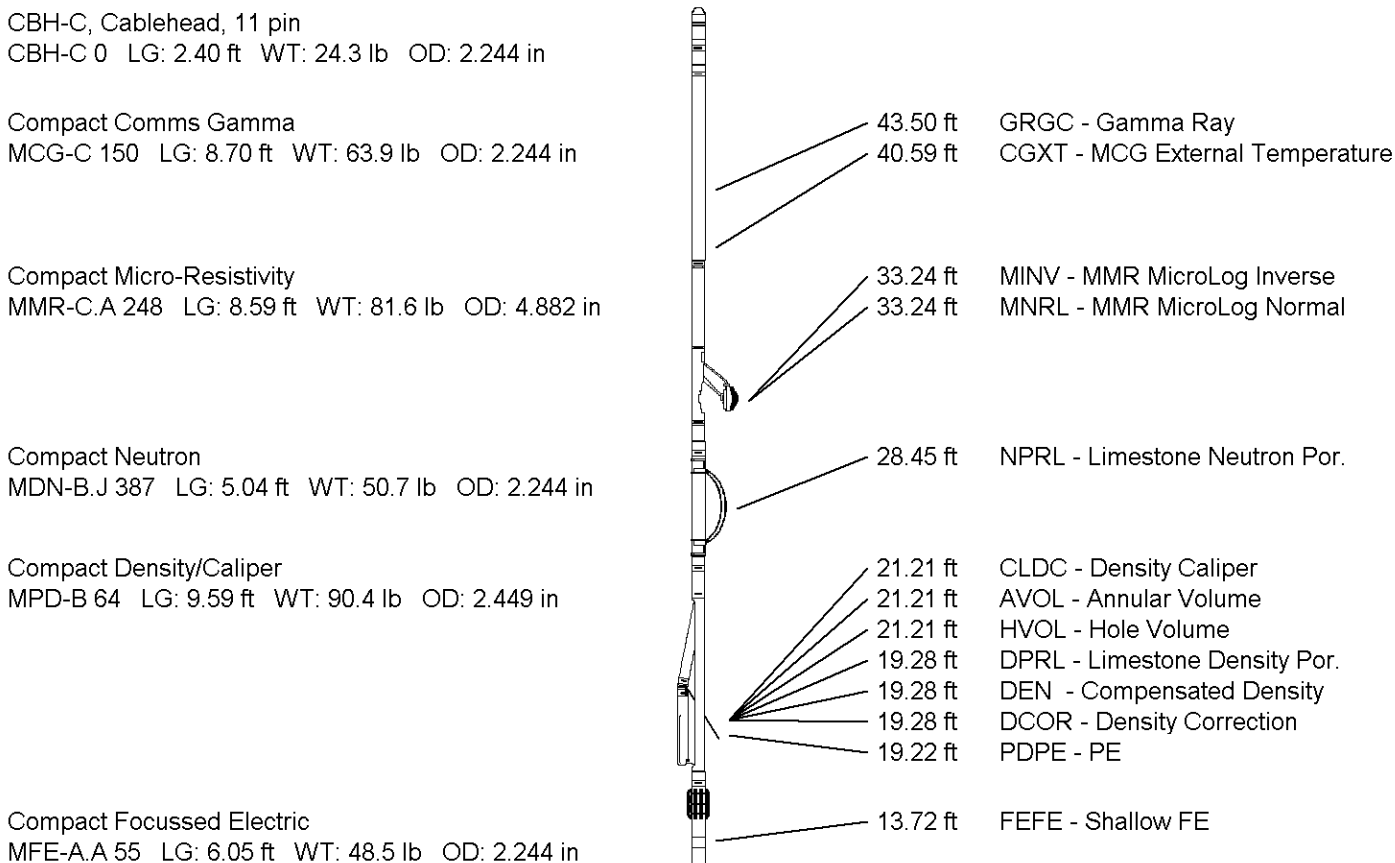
CBH-C, Cablehead, 11 pin
CBH-C 0 LG: 2.40 ft WT: 24.3 lb OD: 2.244 in

Compact Comms Gamma
MCG-C 150 LG: 8.70 ft WT: 63.9 lb OD: 2.244 in

Compact Micro-Resistivity
MMR-C.A 248 LG: 8.59 ft WT: 81.6 lb OD: 4.882 in

Compact Neutron
MDN-B.J 387 LG: 5.04 ft WT: 50.7 lb OD: 2.244 in

Compact Density/Caliper
MPD-B 64 LG: 9.59 ft WT: 90.4 lb OD: 2.449 in

Compact Focussed Electric
MFE-A.A 55 LG: 6.05 ft WT: 48.5 lb OD: 2.244 in

43.50 ft GRGC - Gamma Ray
40.59 ft CGXT - MCG External Temperature

33.24 ft MINV - MMR MicroLog Inverse
33.24 ft MNRL - MMR MicroLog Normal

28.45 ft NPRL - Limestone Neutron Por.

21.21 ft CLDC - Density Caliper
21.21 ft AVOL - Annular Volume
21.21 ft HVOL - Hole Volume
19.28 ft DPRL - Limestone Density Por.
19.28 ft DEN - Compensated Density
19.28 ft DCOR - Density Correction
19.22 ft PDPE - PE

13.72 ft FEFE - Shallow FE